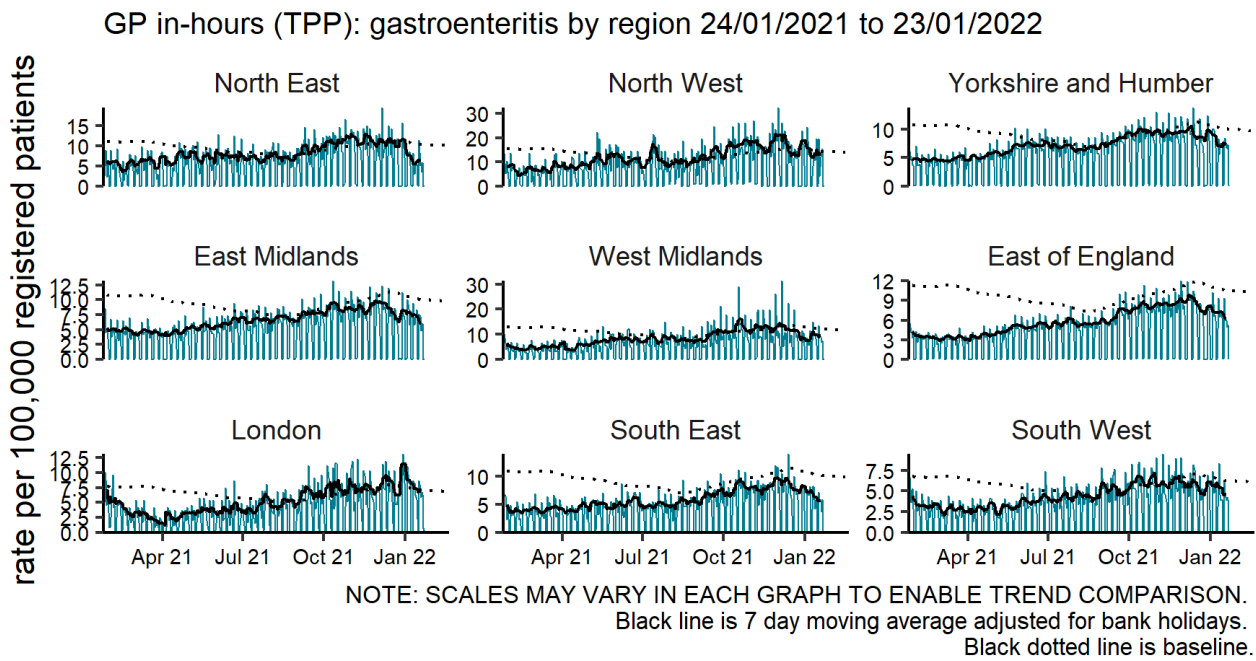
GP in-hours (TPP): gastroenteritis by region 24/01/2021 to 23/01/2022

rate per 100,000 registered patients

North East
15
10
5
0

North West
30
20
10
0

Yorkshire and Humber
10
5
0

East Midlands
12.5
10.0
7.5
5.0
2.5
0.0

West Midlands
30
20
10
0

East of England
12
9
6
3
0

London
12.5
10.0
7.5
5.0
2.5
0.0
Apr 21
Jul 21
Oct 21
Jan 22

South East
10
5
0
Apr 21
Jul 21
Oct 21
Jan 22

South West
7.5
5.0
2.5
0.0
Apr 21
Jul 21
Oct 21
Jan 22

NOTE: SCALES MAY VARY IN EACH GRAPH TO ENABLE TREND COMPARISON.
Black line is 7 day moving average adjusted for bank holidays.
Black dotted line is baseline.